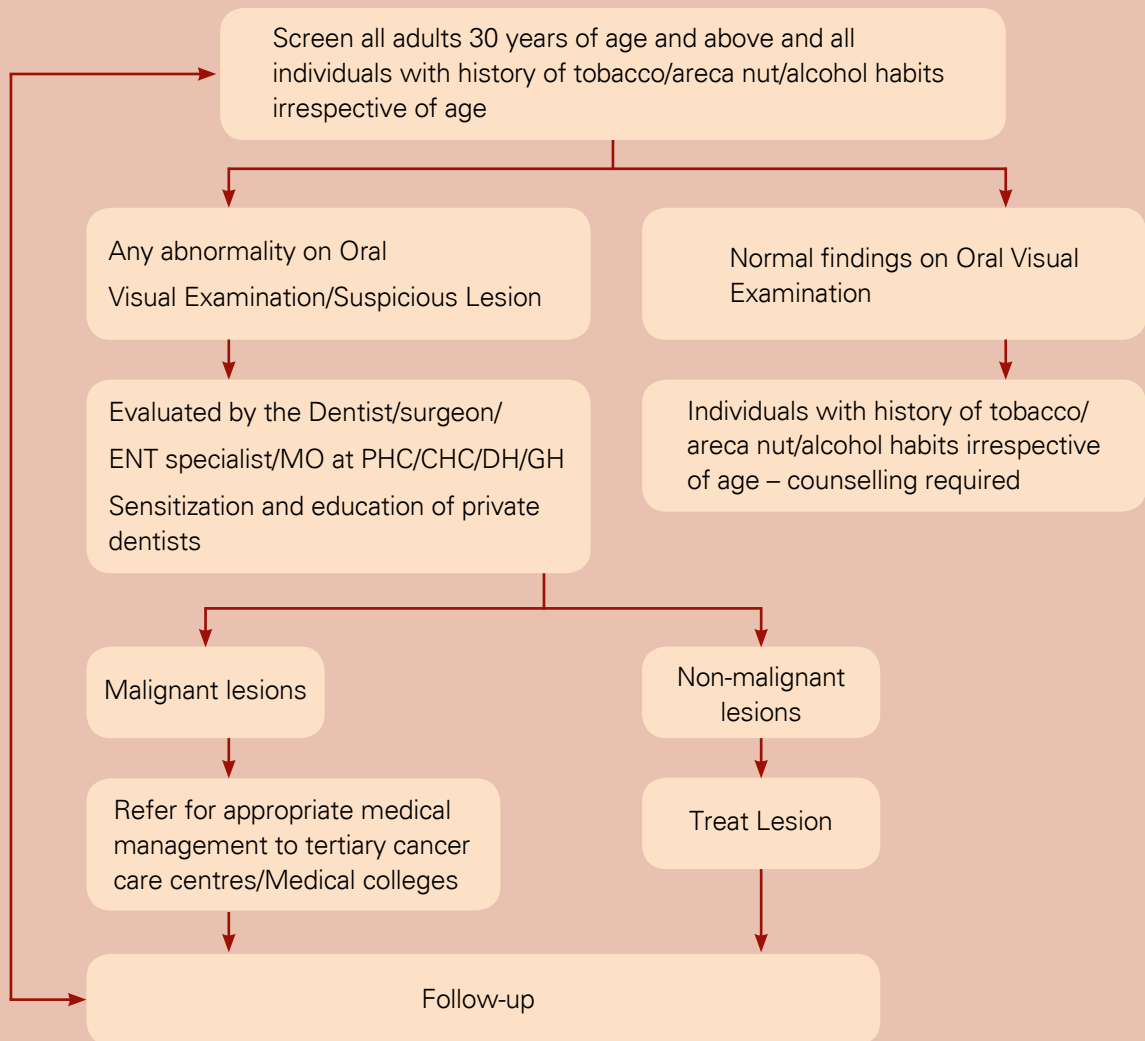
Screen all adults 30 years of age and above and all individuals with history of tobacco/areca nut/alcohol habits irrespective of age

Any abnormality on Oral Visual Examination/Suspicious Lesion

Normal findings on Oral Visual Examination

Evaluated by the Dentist/surgeon/ ENT specialist/MO at PHC/CHC/DH/GH

Sensitization and education of private dentists

Individuals with history of tobacco/ areca nut/alcohol habits irrespective of age – counselling required

Malignant lesions

Non-malignant lesions

Refer for appropriate medical management to tertiary cancer care centres/Medical colleges

Treat Lesion

Follow-up